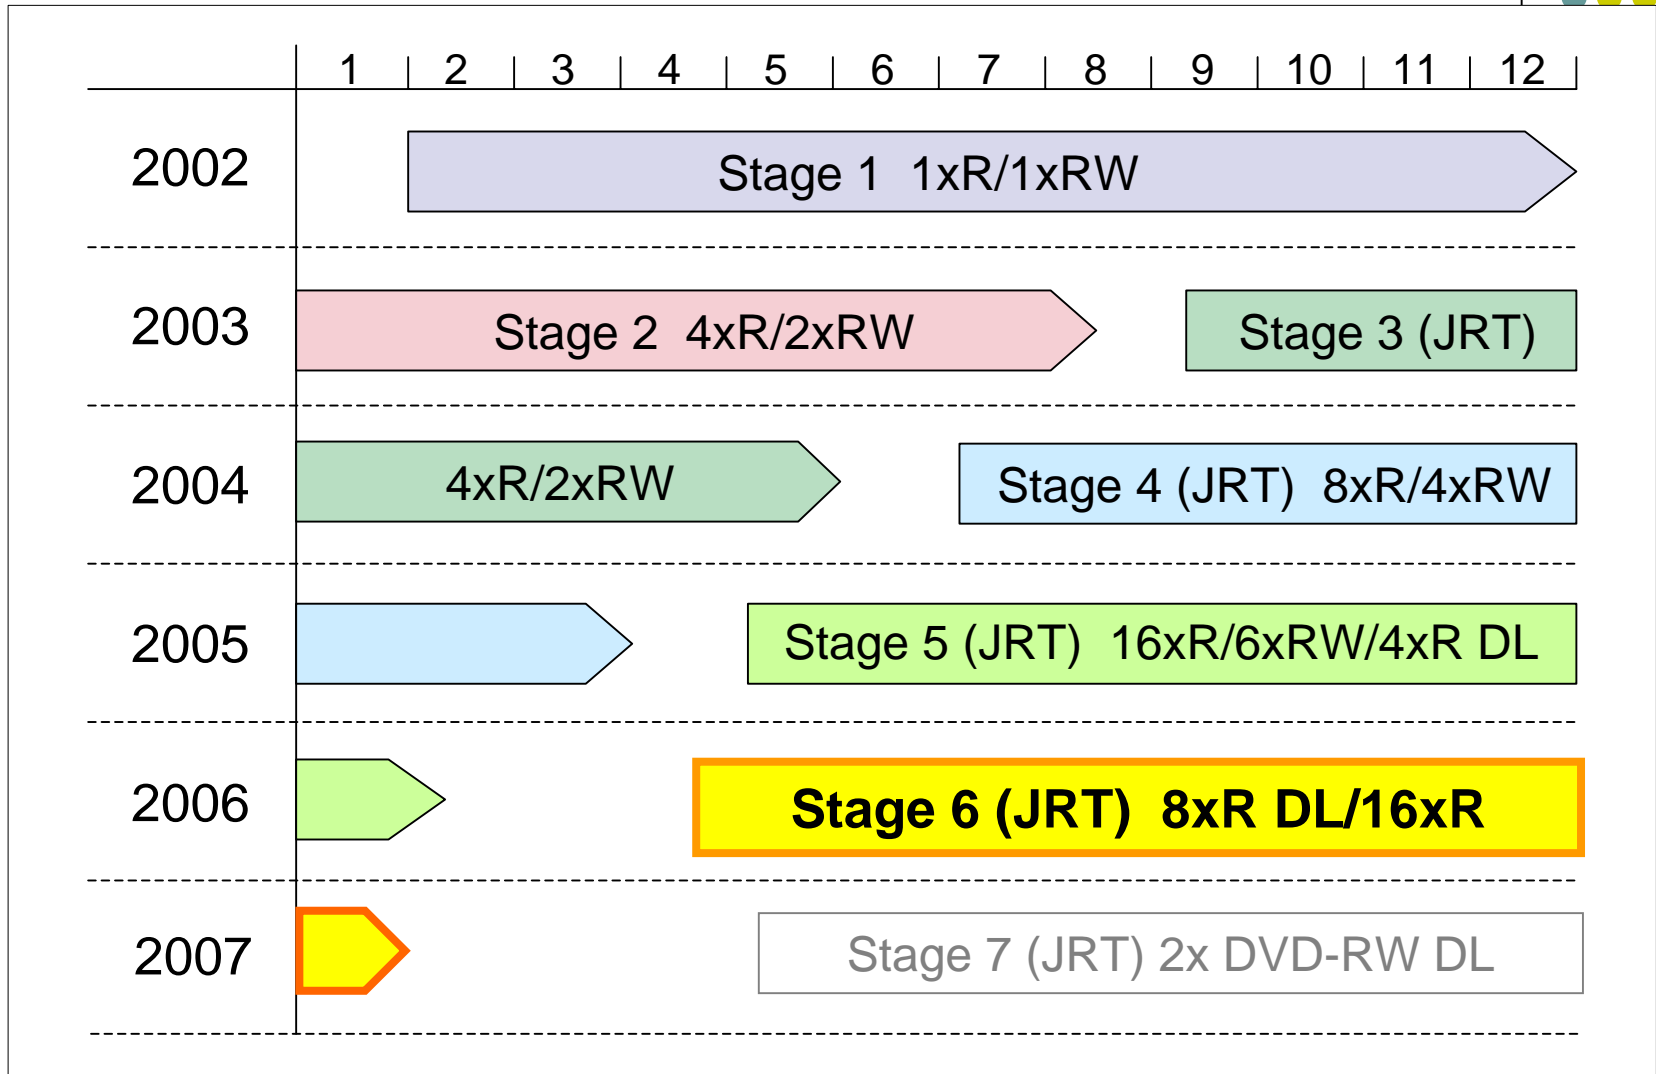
| | 1 | 2 | 3 | 4 | 5 | 6 | 7 | 8 | 9 | 10 | 11 | 12 |
|---|---|---|---|---|---|---|---|---|---|---|---|---|

2002 Stage 1 1xR/1xRW

2003 Stage 2 4xR/2xRW Stage 3 (JRT)

2004 4xR/2xRW Stage 4 (JRT) 8xR/4xRW

2005 Stage 5 (JRT) 16xR/6xRW/4xR DL

2006 Stage 6 (JRT) 8xR DL/16xR

2007 Stage 7 (JRT) 2x DVD-RW DL